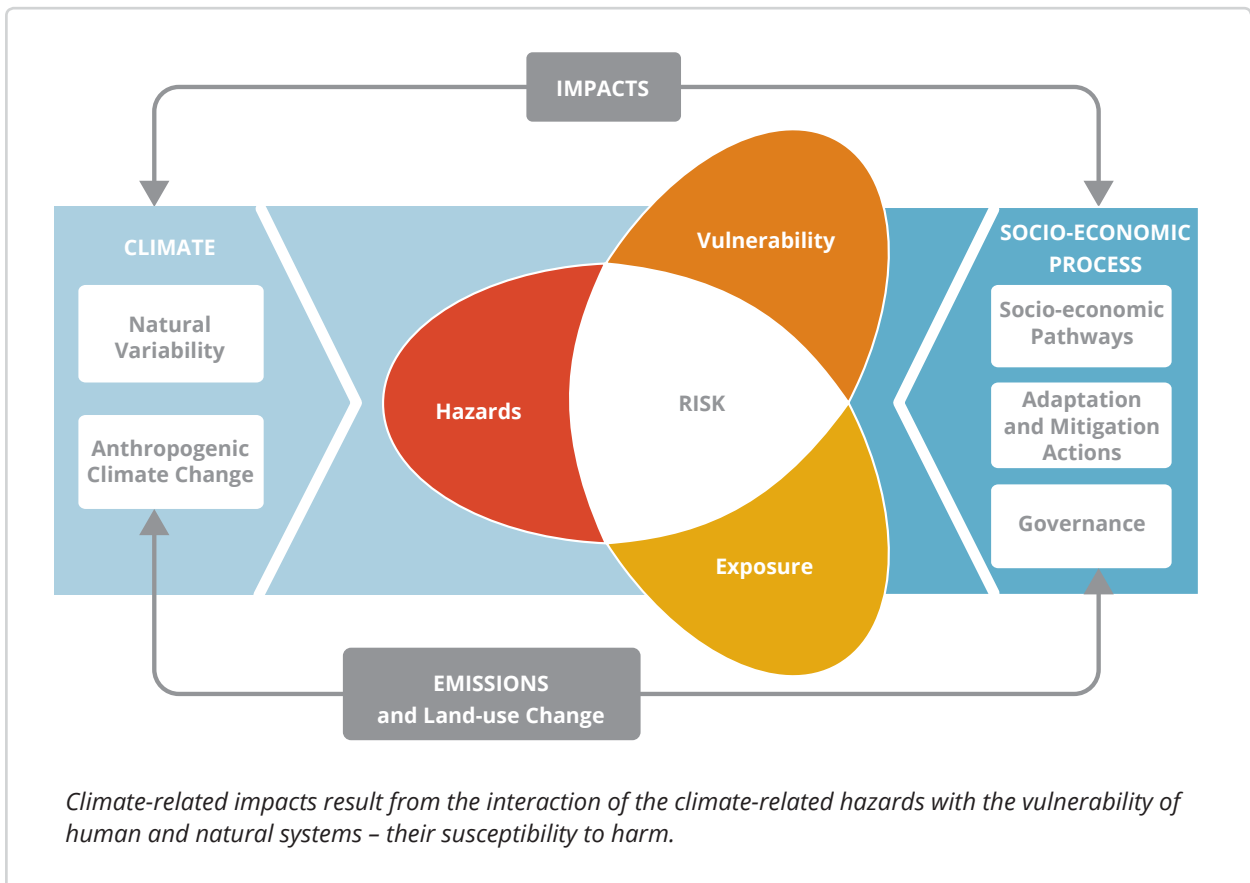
IMPACTS

CLIMATE

Natural Variability

Anthropogenic Climate Change

Vulnerability

Hazards

RISK

Exposure

SOCIO-ECONOMIC PROCESS

Socio-economic Pathways

Adaptation and Mitigation Actions

Governance

EMISSIONS and Land-use Change

Climate-related impacts result from the interaction of the climate-related hazards with the vulnerability of human and natural systems – their susceptibility to harm.